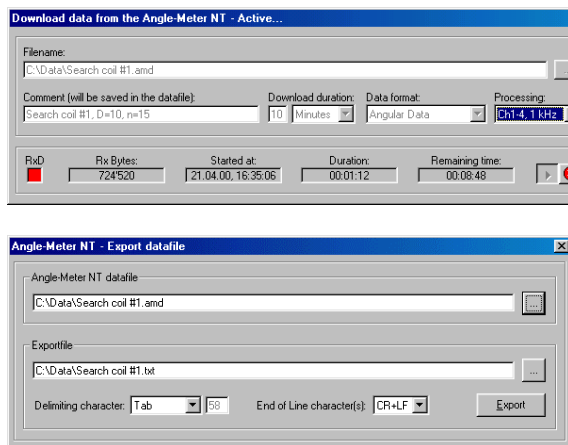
Download data from the Angle-Meter NT - Active...

Filename:
C:\Data\Search coil #1.amd

Comment (will be saved in the datafile):
Search coil #1, D=10, n=15

Download duration:
10 Minutes

Data format:
Angular Data

Processing:
Ch1-4, 1 kHz

RxD

Rx Bytes:
724'520

Started at:
21.04.00, 16:35:06

Duration:
00:01:12

Remaining time:
00:08:48

Angle-Meter NT - Export datafile

Angle-Meter NT datafile
C:\Data\Search coil #1.amd
...

Exportfile
C:\Data\Search coil #1.txt
...

Delimiting character: Tab 58

End of Line character(s): CR+LF

Export